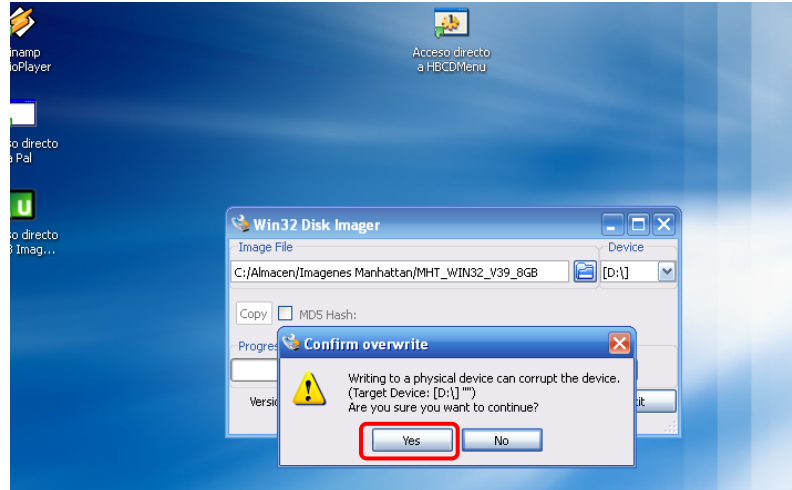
inamp
ioPlayer

Acceso directo
a HBCDMenu

o directo
a Pal

o directo
3 Imag...

Win32 Disk Imager

Image File

Device

C:/Almacen/Imagenes Manhattan/MHT_WIN32_V39_8GB

[D:\]

Copy

MD5 Hash:

Progres

Versio

it

Confirm overwrite

Writing to a physical device can corrupt the device.
(Target Device: [D:\] "")
Are you sure you want to continue?

Yes

No